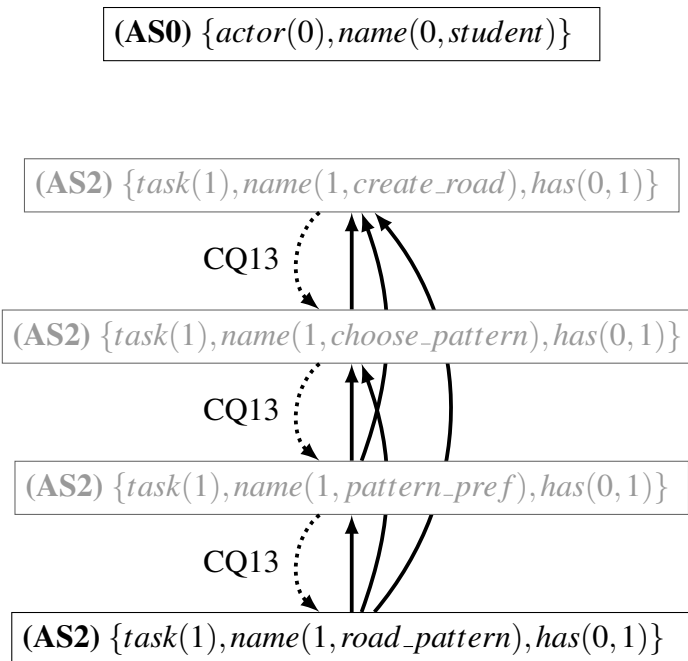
**(AS0)** $\{actor(0), name(0, student)\}$

**(AS2)** $\{task(1), name(1, create\_road), has(0,1)\}$

CQ13

**(AS2)** $\{task(1), name(1, choose\_pattern), has(0,1)\}$

CQ13

**(AS2)** $\{task(1), name(1, pattern\_pref), has(0,1)\}$

CQ13

**(AS2)** $\{task(1), name(1, road\_pattern), has(0,1)\}$